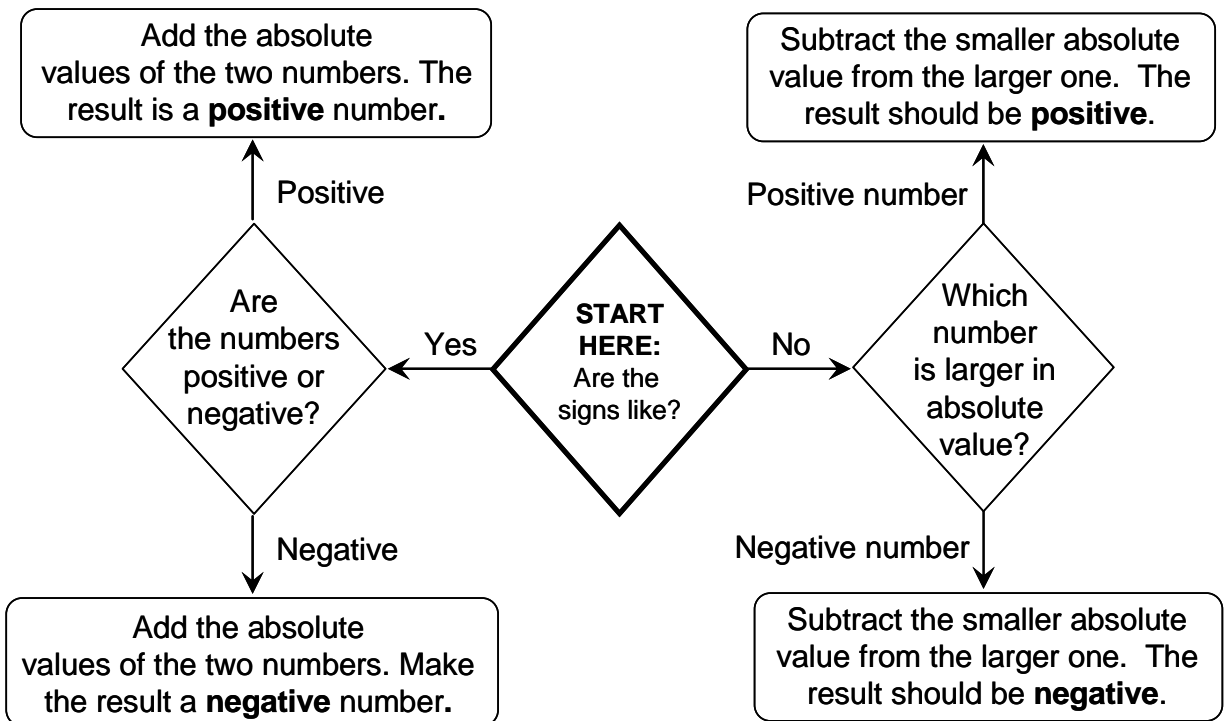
Add the absolute values of the two numbers. The result is a **positive** number.

Subtract the smaller absolute value from the larger one. The result should be **positive**.

Positive

Positive number

Are the numbers positive or negative?

Yes

**START HERE:** Are the signs like?

No

Which number is larger in absolute value?

Negative

Negative number

Add the absolute values of the two numbers. Make the result a **negative** number.

Subtract the smaller absolute value from the larger one. The result should be **negative**.